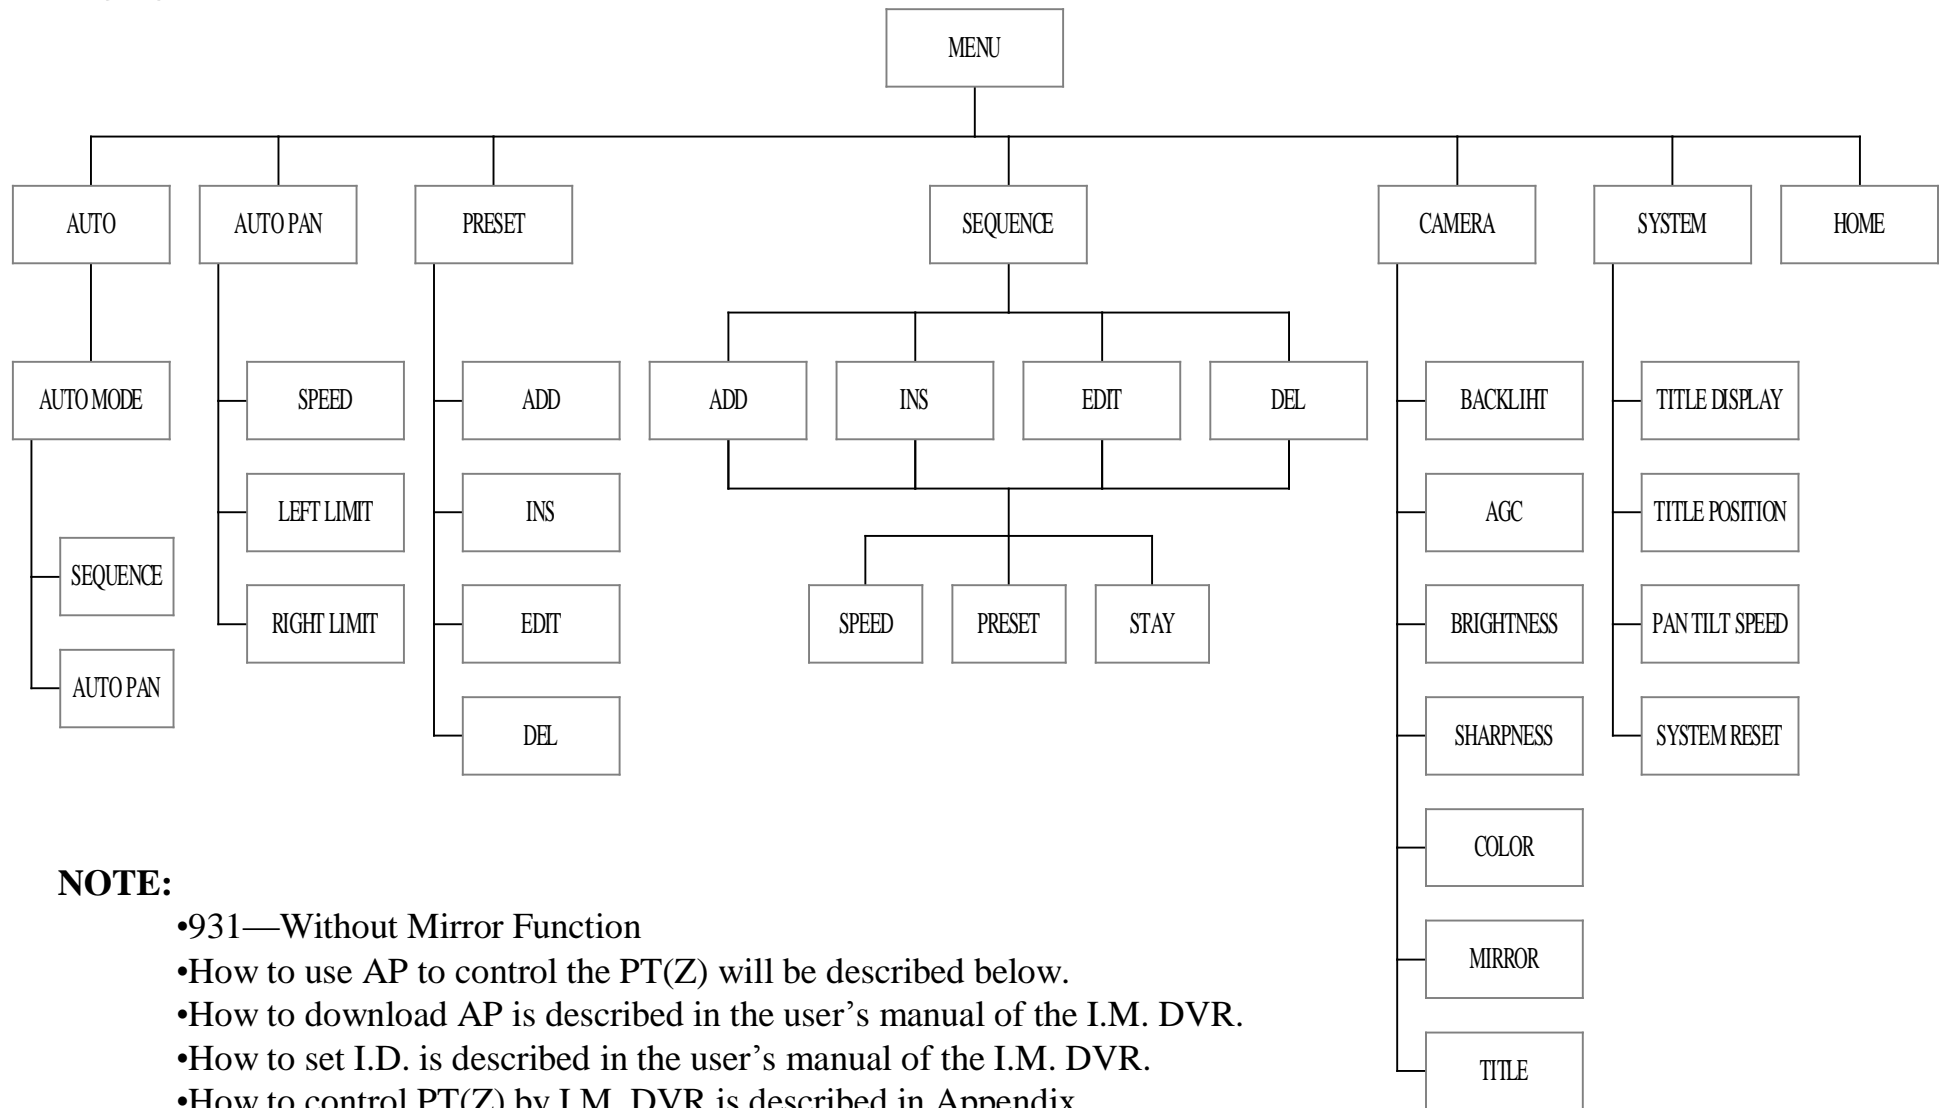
MENU

AUTO
AUTO MODE
SEQUENCE
AUTO PAN

AUTO PAN
SPEED
LEFT LIMIT
RIGHT LIMIT

PRESET
ADD
INS
EDIT
DEL

SEQUENCE
ADD
INS
EDIT
DEL
SPEED
PRESET
STAY

CAMERA
BACKLIHT
AGC
BRIGHTNESS
SHARPNESS
COLOR
MIRROR
TITLE

SYSTEM
TITLE DISPLAY
TITLE POSITION
PAN TILT SPEED
SYSTEM RESET

HOME

NOTE:
•931—Without Mirror Function
•How to use AP to control the PT(Z) will be described below.
•How to download AP is described in the user's manual of the I.M. DVR.
•How to set I.D. is described in the user's manual of the I.M. DVR.
•How to control PT(Z) by I.M. DVR is described in Appendix.